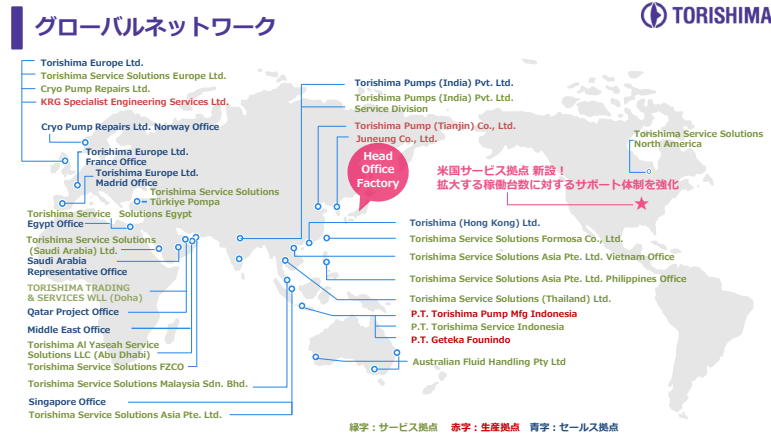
グローバルネットワーク

TORISHIMA

Torishima Europe Ltd.
Torishima Service Solutions Europe Ltd.
Cryo Pump Repairs Ltd.
KRG Specialist Engineering Services Ltd.

Cryo Pump Repairs Ltd. Norway Office

Torishima Europe Ltd. France Office

Torishima Europe Ltd. Madrid Office

Torishima Service Solutions Türkiye Pompa

Torishima Service Solutions Egypt

Egypt Office

Torishima Service Solutions (Saudi Arabia) Ltd.

Saudi Arabia Representative Office

TORISHIMA TRADING & SERVICES WLL (Doha)

Qatar Project Office

Middle East Office

Torishima Al Yaseah Service Solutions LLC (Abu Dhabi)

Torishima Service Solutions FZCO

Torishima Service Solutions Malaysia Sdn. Bhd.

Singapore Office

Torishima Service Solutions Asia Pte. Ltd.

Torishima Pumps (India) Pvt. Ltd.

Torishima Pumps (India) Pvt. Ltd. Service Division

Torishima Pump (Tianjin) Co., Ltd.

Juneung Co., Ltd.

Head Office Factory

米国サービス拠点 新設！
拡大する稼働台数に対するサポート体制を強化

Torishima Service Solutions North America

Torishima (Hong Kong) Ltd.

Torishima Service Solutions Formosa Co., Ltd.

Torishima Service Solutions Asia Pte. Ltd. Vietnam Office

Torishima Service Solutions Asia Pte. Ltd. Philippines Office

Torishima Service Solutions (Thailand) Ltd.

P.T. Torishima Pump Mfg Indonesia

P.T. Torishima Service Indonesia

P.T. Geteka Founindo

Australian Fluid Handling Pty Ltd

緑字：サービス拠点　赤字：生産拠点　青字：セールス拠点